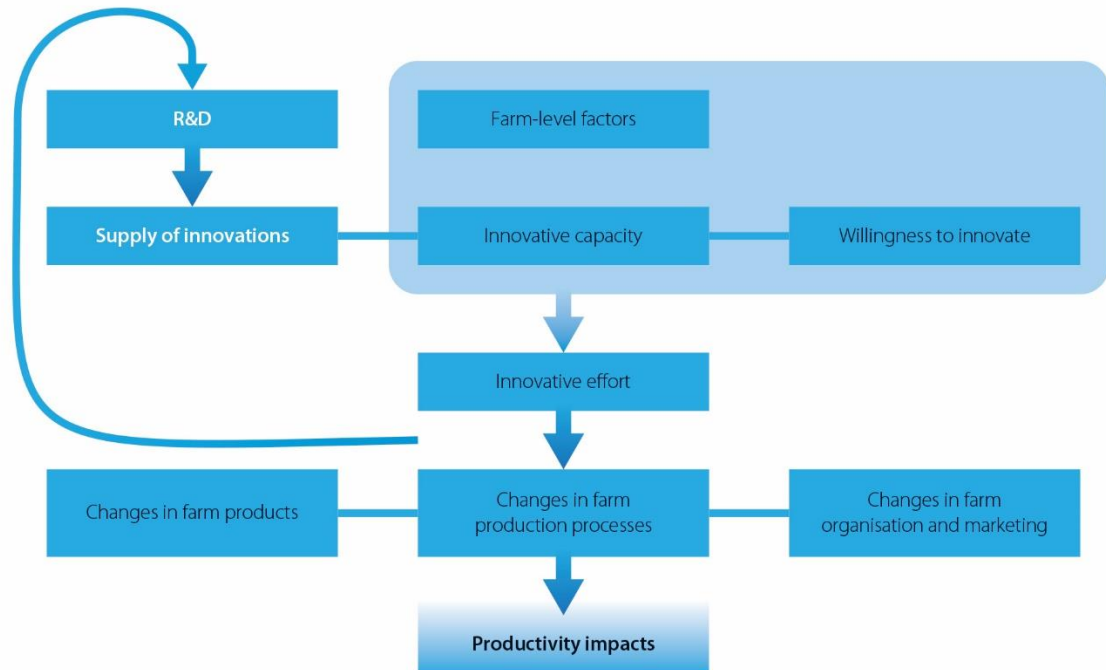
R&D

Farm-level factors

Supply of innovations

Innovative capacity

Willingness to innovate

Innovative effort

Changes in farm products

Changes in farm production processes

Changes in farm organisation and marketing

Productivity impacts